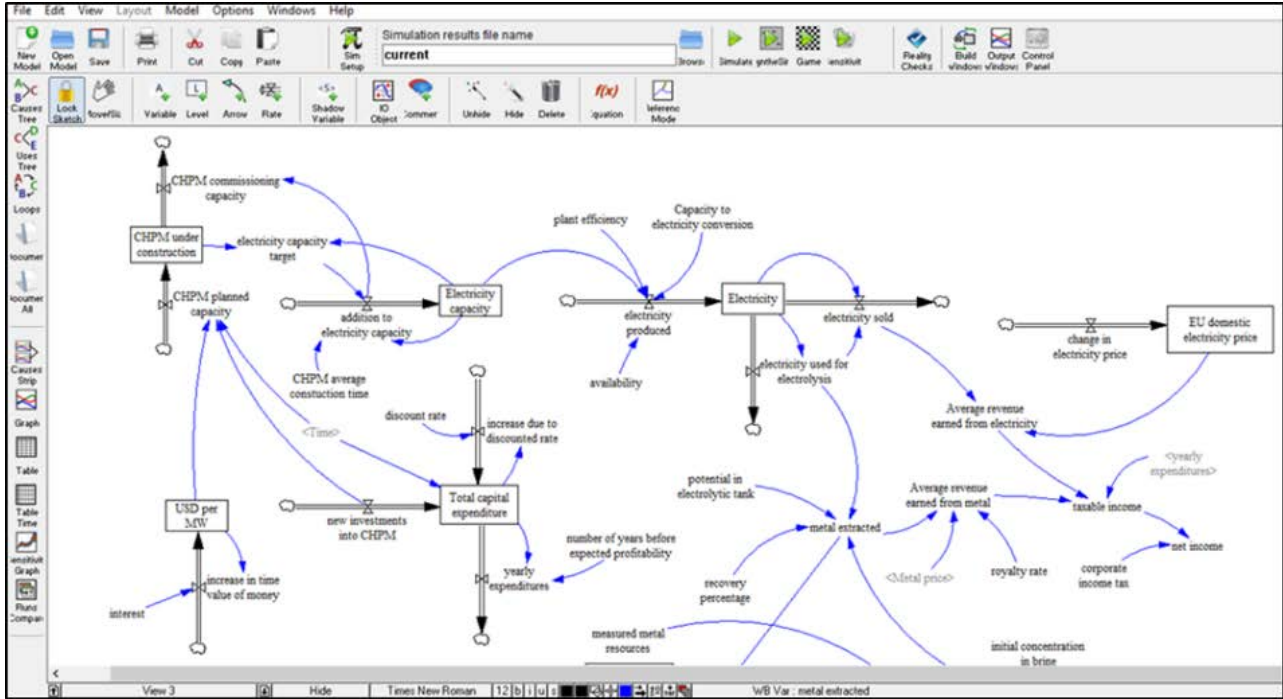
File Edit View Layout Model Options Windows Help

New Model Open Model Save Print Cut Copy Paste Sim Setup Simulation results file name current Browse Simulate Synthesim Game Sensitivity Reality Checks Build Window Output Window Control Panel

Causes Tree Lock Sketch MoveSiz Variable Level Arrow Rate Shadow Variable IO Object Comment Unhide Hide Delete Equation Reference Mode

Uses Tree Loops Document Document All Causes Strip Graph Table Table Time Sensitivity Graph Runs Compare

CHPM commissioning capacity

CHPM under construction

electricity capacity target

CHPM planned capacity

addition to electricity capacity

Electricity capacity

plant efficiency

Capacity to electricity conversion

electricity produced

Electricity

electricity sold

change in electricity price

EU domestic electricity price

availability

electricity used for electrolysis

CHPM average construction time

discount rate

increase due to discounted rate

<Time>

Average revenue earned from electricity

<yearly expenditures>

potential in electrolytic tank

Average revenue earned from metal

taxable income

USD per MW

new investments into CHPM

Total capital expenditure

metal extracted

net income

number of years before expected profitability

yearly expenditures

recovery percentage

<Metal price>

royalty rate

corporate income tax

increase in time value of money

interest

measured metal resources

initial concentration in brine

View 3 Hide Times New Roman 12 B I U S

WB Var : metal extracted